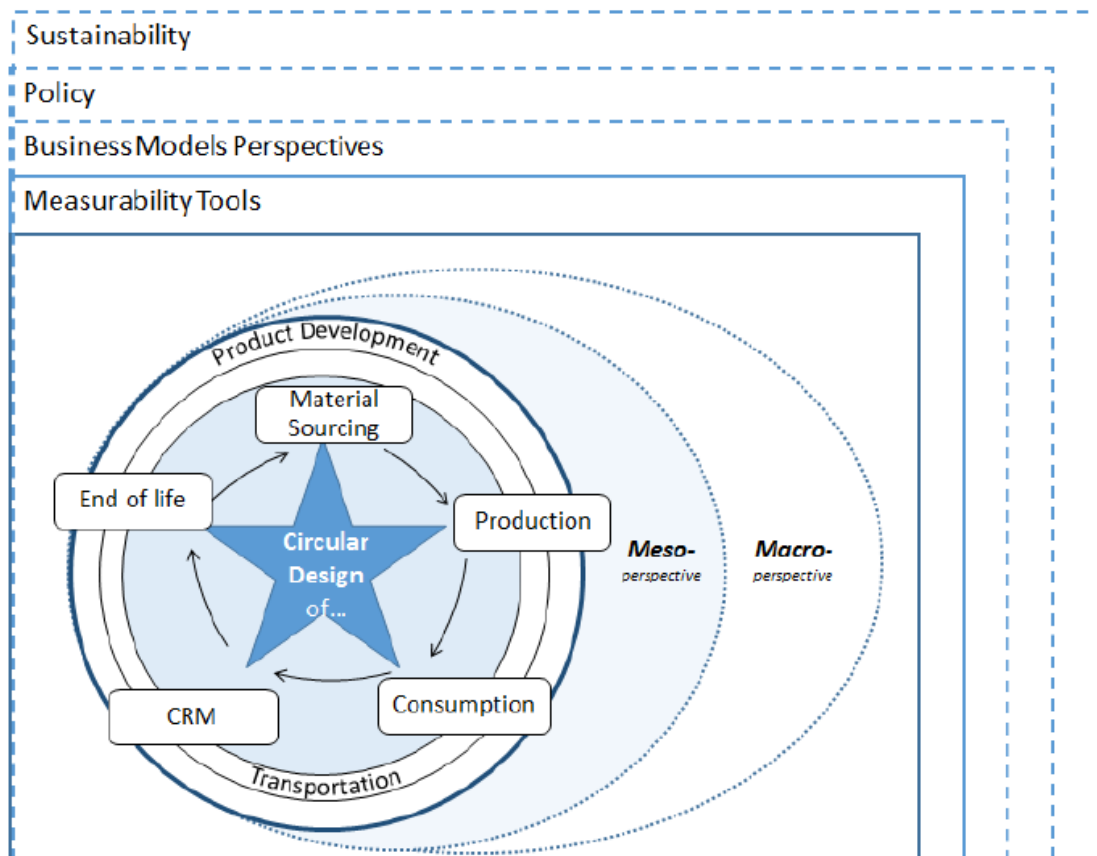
Sustainability

Policy

BusinessModels Perspectives

Measurability Tools

Product Development

Material Sourcing

Production

Consumption

CRM

End of life

Circular Design of...

Transportation

Meso-
perspective

Macro-
perspective